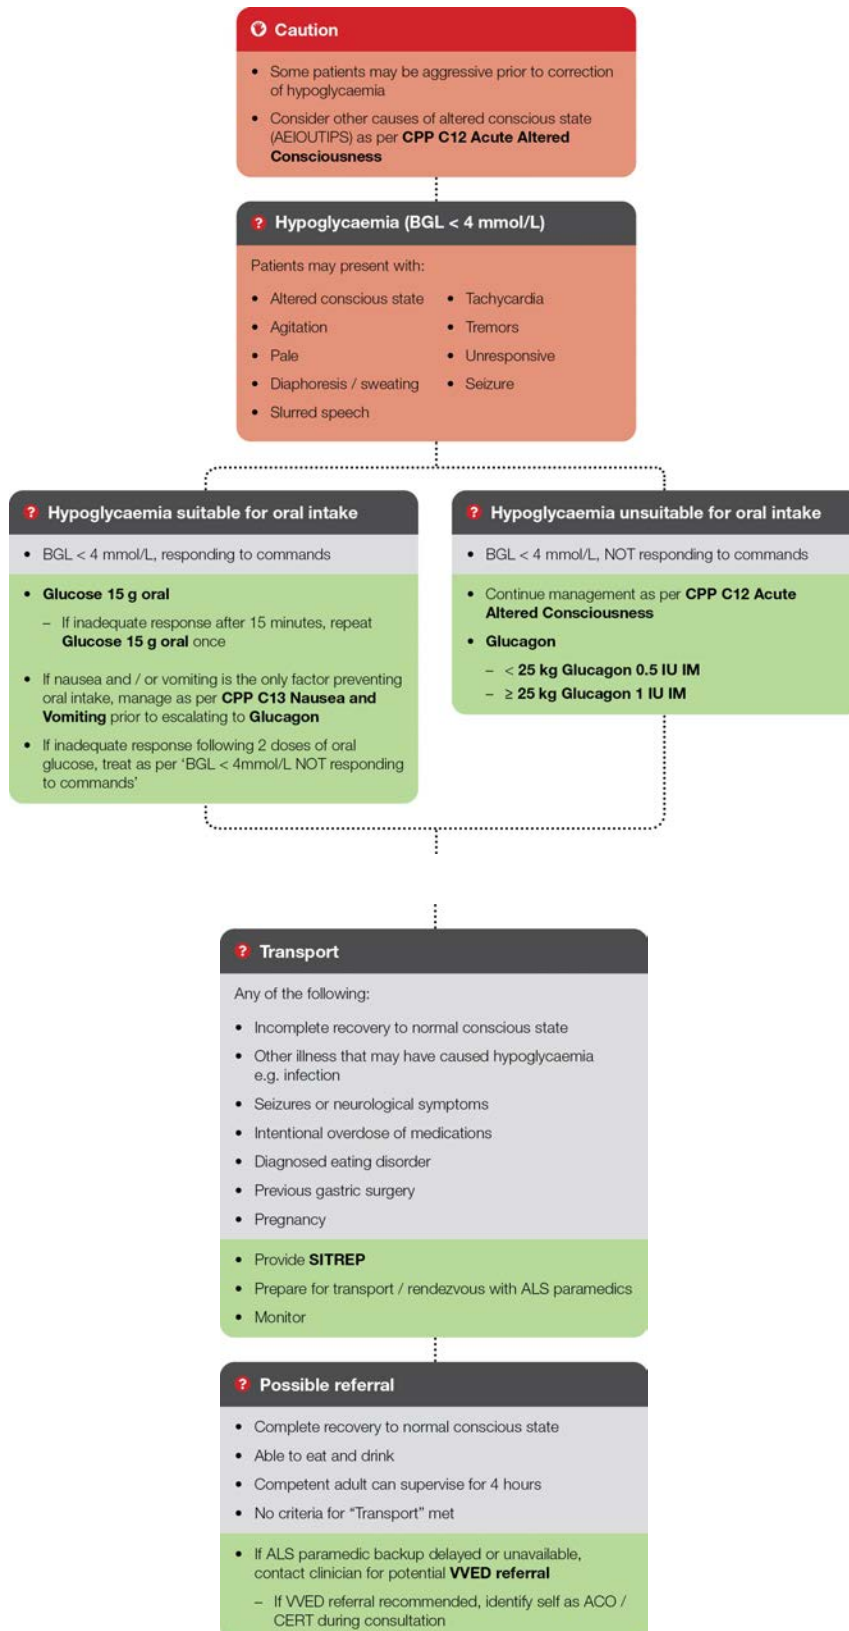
Caution

- Some patients may be aggressive prior to correction of hypoglycaemia
- Consider other causes of altered conscious state (AEIOUTIPS) as per **CPP C12 Acute Altered Consciousness**

Hypoglycaemia (BGL < 4 mmol/L)

Patients may present with:

- Altered conscious state
- Agitation
- Pale
- Diaphoresis / sweating
- Slurred speech
- Tachycardia
- Tremors
- Unresponsive
- Seizure

Hypoglycaemia suitable for oral intake

- BGL < 4 mmol/L, responding to commands

- **Glucose 15 g oral**
  – If inadequate response after 15 minutes, repeat **Glucose 15 g oral** once
- If nausea and / or vomiting is the only factor preventing oral intake, manage as per **CPP C13 Nausea and Vomiting** prior to escalating to **Glucagon**
- If inadequate response following 2 doses of oral glucose, treat as per 'BGL < 4mmol/L NOT responding to commands'

Hypoglycaemia unsuitable for oral intake

- BGL < 4 mmol/L, NOT responding to commands

- Continue management as per **CPP C12 Acute Altered Consciousness**
- **Glucagon**
  – **< 25 kg Glucagon 0.5 IU IM**
  – **≥ 25 kg Glucagon 1 IU IM**

Transport

Any of the following:

- Incomplete recovery to normal conscious state
- Other illness that may have caused hypoglycaemia e.g. infection
- Seizures or neurological symptoms
- Intentional overdose of medications
- Diagnosed eating disorder
- Previous gastric surgery
- Pregnancy

- Provide **SITREP**
- Prepare for transport / rendezvous with ALS paramedics
- Monitor

Possible referral

- Complete recovery to normal conscious state
- Able to eat and drink
- Competent adult can supervise for 4 hours
- No criteria for "Transport" met

- If ALS paramedic backup delayed or unavailable, contact clinician for potential **VVED referral**
  – If VVED referral recommended, identify self as ACO / CERT during consultation